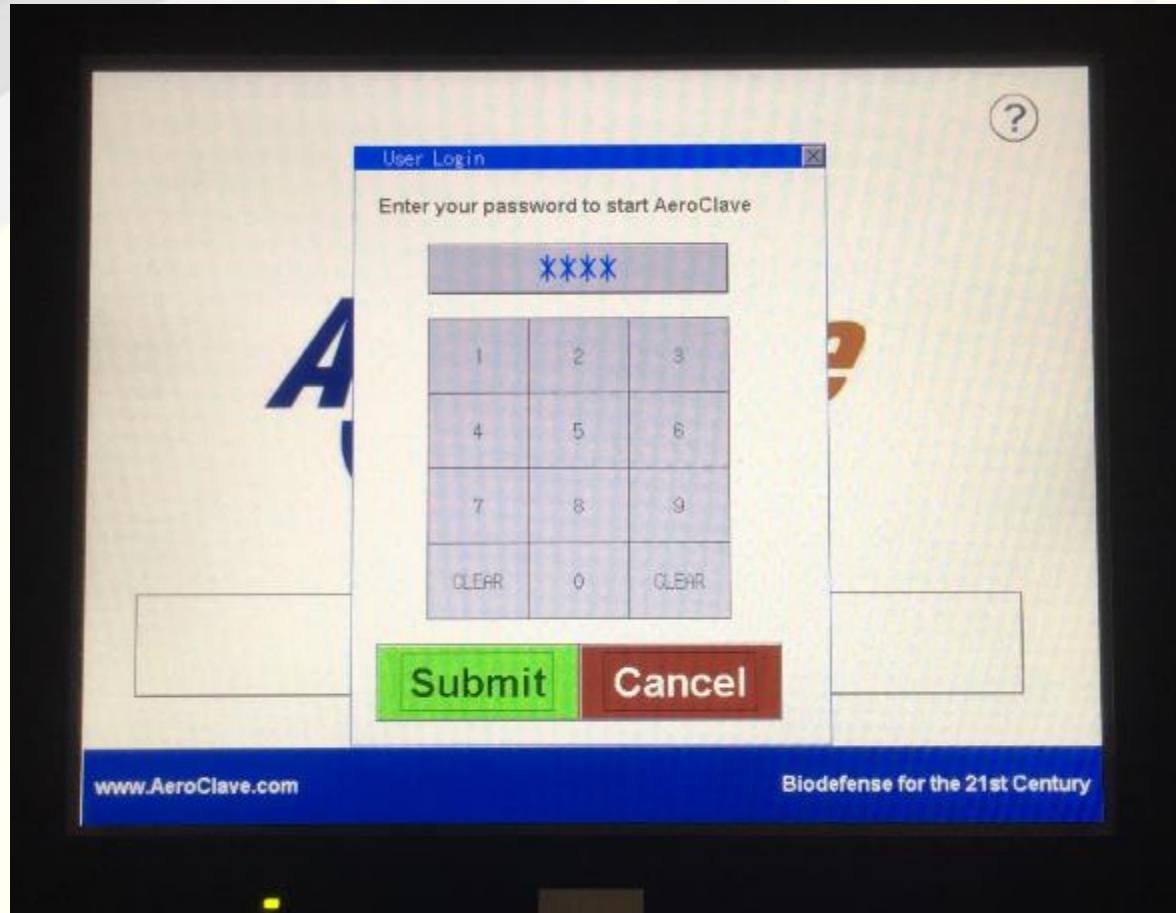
?

User Login

Enter your password to start AeroClave

****

| 1 | 2 | 3 |
|---|---|---|
| 4 | 5 | 6 |
| 7 | 8 | 9 |
| CLEAR | 0 | CLEAR |

Submit Cancel

www.AeroClave.com

Biodefense for the 21st Century